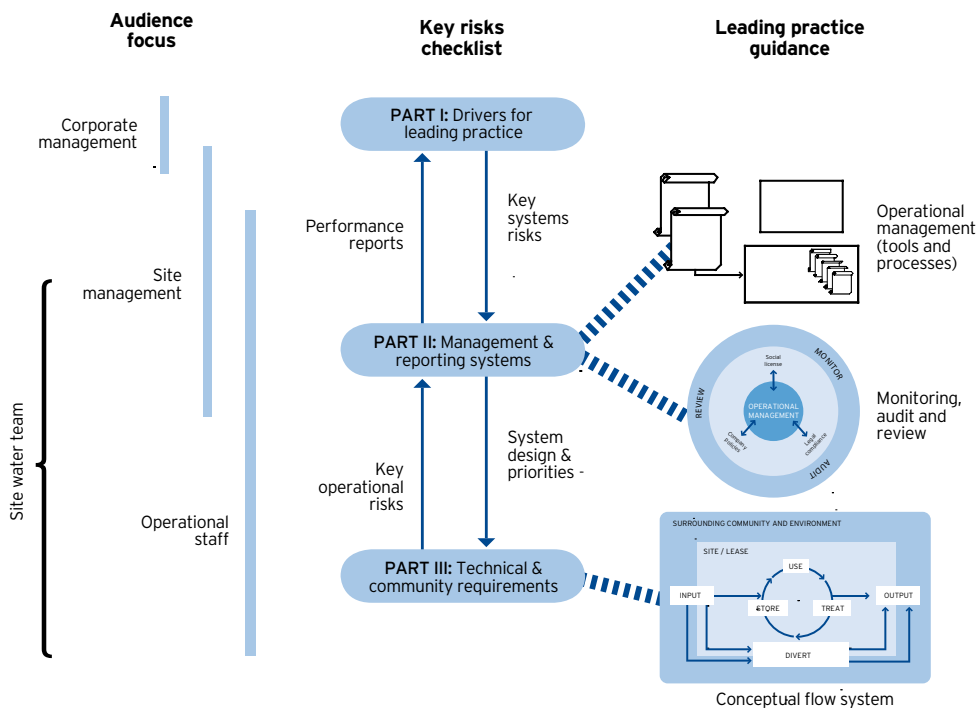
Audience focus

Key risks checklist

Leading practice guidance

Corporate management

Site management

Site water team

Operational staff

PART I: Drivers for leading practice

Performance reports

Key systems risks

PART II: Management & reporting systems

Key operational risks

System design & priorities -

PART III: Technical & community requirements

Operational management (tools and processes)

MONITOR
REVIEW
AUDIT
Social license
OPERATIONAL MANAGEMENT
Company policy
Legal compliance

Monitoring, audit and review

SURROUNDING COMMUNITY AND ENVIRONMENT
SITE / LEASE
USE
INPUT
STORE
TREAT
OUTPUT
DIVERT

Conceptual flow system